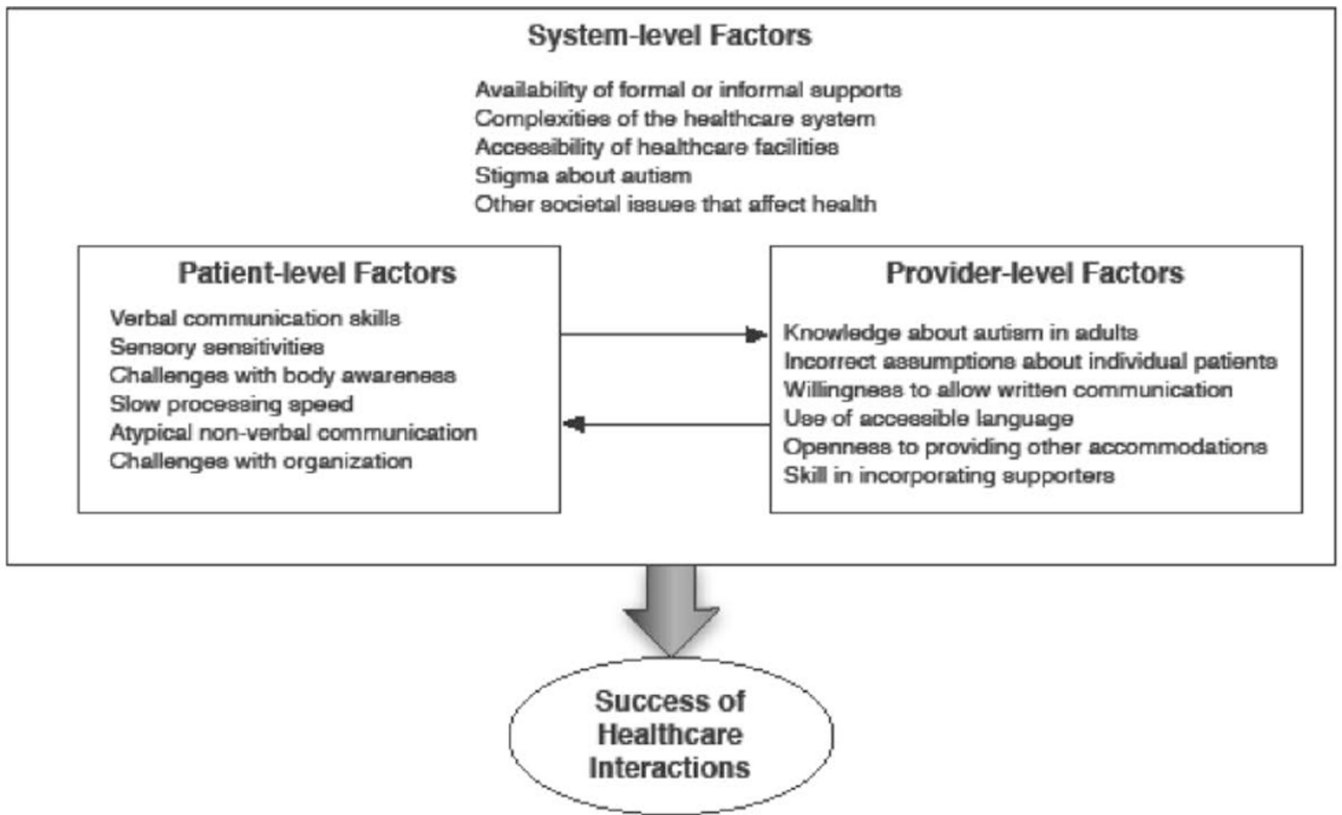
System-level Factors

Availability of formal or informal supports
Complexities of the healthcare system
Accessibility of healthcare facilities
Stigma about autism
Other societal issues that affect health

Patient-level Factors

Verbal communication skills
Sensory sensitivities
Challenges with body awareness
Slow processing speed
Atypical non-verbal communication
Challenges with organization

Provider-level Factors

Knowledge about autism in adults
Incorrect assumptions about individual patients
Willingness to allow written communication
Use of accessible language
Openness to providing other accommodations
Skill in incorporating supporters

Success of Healthcare Interactions